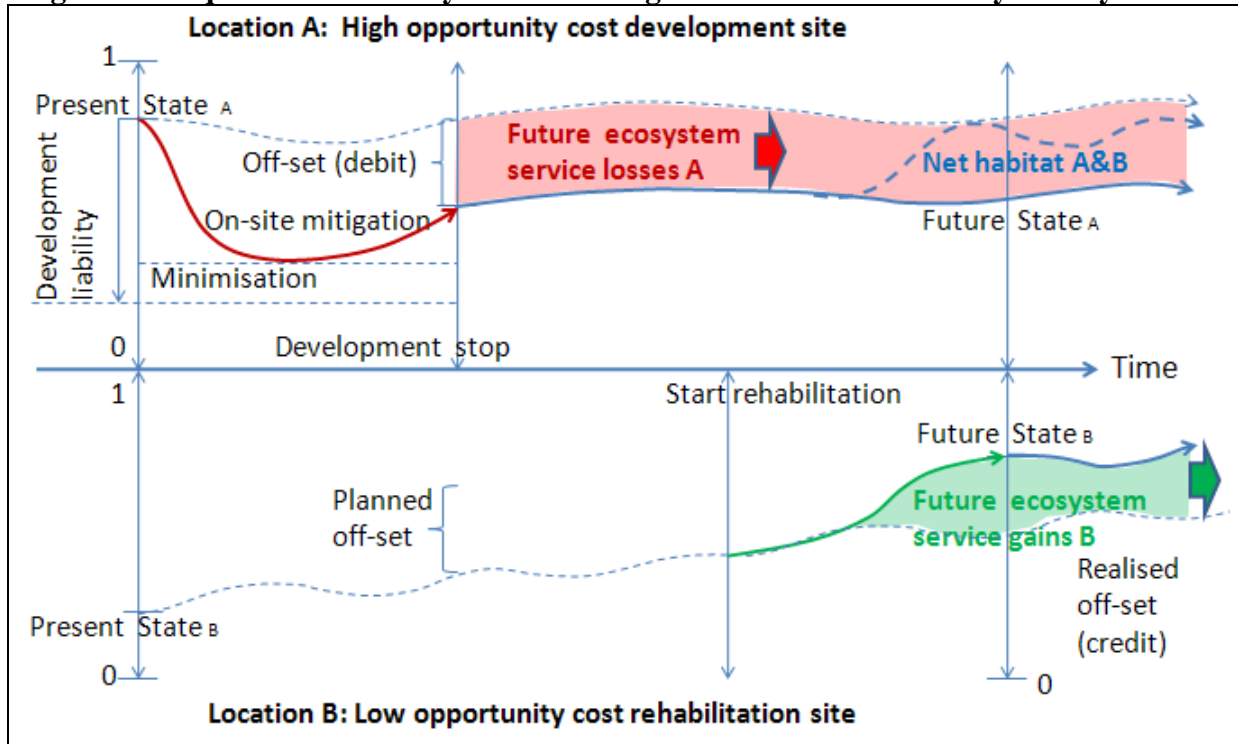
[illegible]

Location A: High opportunity cost development site

1

Present State $_A$

Development liability

Off-set (debit)

On-site mitigation

Minimisation

Future ecosystem service losses A

Net habitat A&B

Future State $_A$

0

Development stop

Time

1

Start rehabilitation

Future State $_B$

Planned off-set

Future ecosystem service gains B

Realised off-set (credit)

Present State $_B$

0

0

Location B: Low opportunity cost rehabilitation site